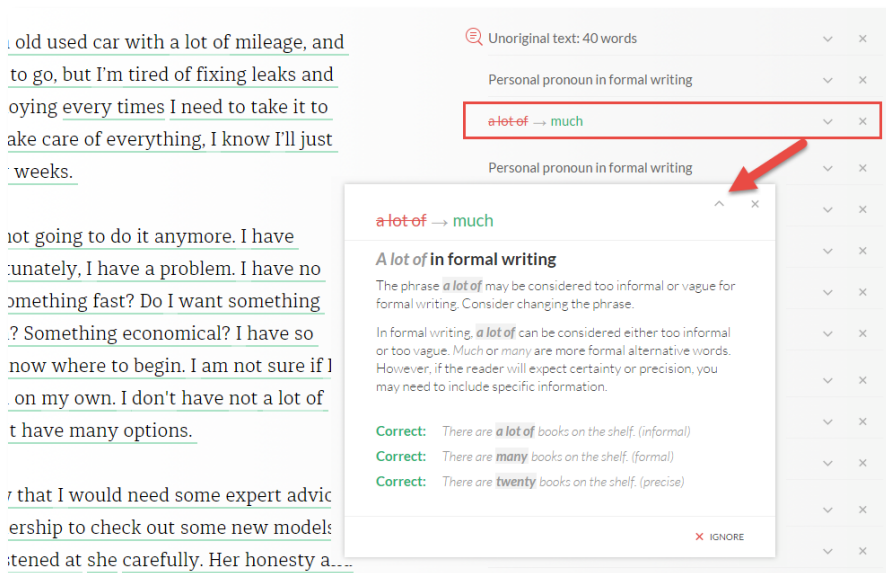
old used car with a lot of mileage, and to go, but I'm tired of fixing leaks and oying every times I need to take it to ake care of everything, I know I'll just weeks.

not going to do it anymore. I have unately, I have a problem. I have no omething fast? Do I want something ? Something economical? I have so now where to begin. I am not sure if I on my own. I don't have not a lot of t have many options.

that I would need some expert advic ership to check out some new models stened at she carefully. Her honesty a

Unoriginal text: 40 words

Personal pronoun in formal writing

~~a lot of~~ → much

Personal pronoun in formal writing

~~a lot of~~ → much

*A lot of* in formal writing

The phrase *a lot of* may be considered too informal or vague for formal writing. Consider changing the phrase.

In formal writing, *a lot of* can be considered either too informal or too vague. *Much* or *many* are more formal alternative words. However, if the reader will expect certainty or precision, you may need to include specific information.

Correct: *There are* ***a lot of*** *books on the shelf. (informal)*

Correct: *There are* ***many*** *books on the shelf. (formal)*

Correct: *There are* ***twenty*** *books on the shelf. (precise)*

IGNORE